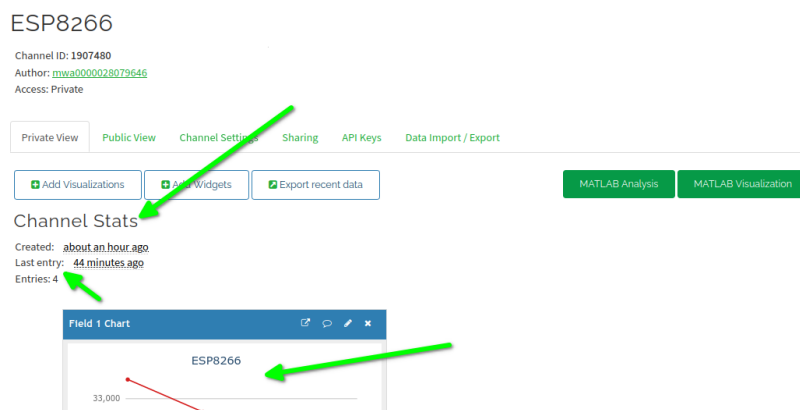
ESP8266

Channel ID: 1907480
Author: mwa0000028079646
Access: Private

Private View
Public View
Channel Settings
Sharing
API Keys
Data Import / Export

Add Visualizations
Add Widgets
Export recent data
MATLAB Analysis
MATLAB Visualization

Channel Stats

Created: about an hour ago
Last entry: 44 minutes ago
Entries: 4

Field 1 Chart

ESP8266

33,000